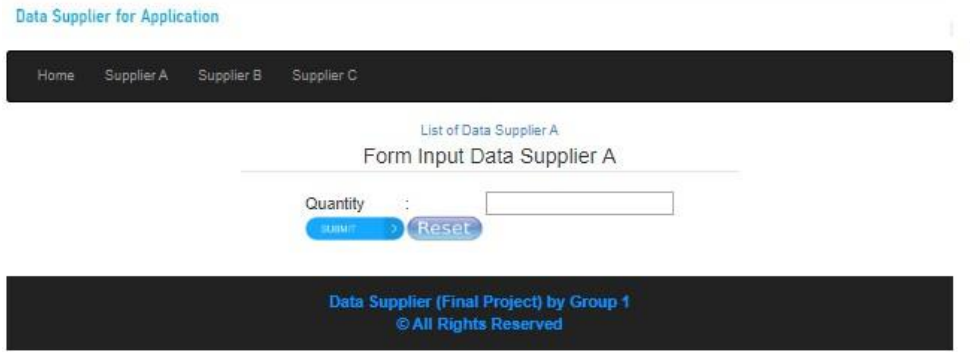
Data Supplier for Application

Home Supplier A Supplier B Supplier C

List of Data Supplier A

Form Input Data Supplier A

Quantity :

SUBMIT Reset

Data Supplier (Final Project) by Group 1
© All Rights Reserved